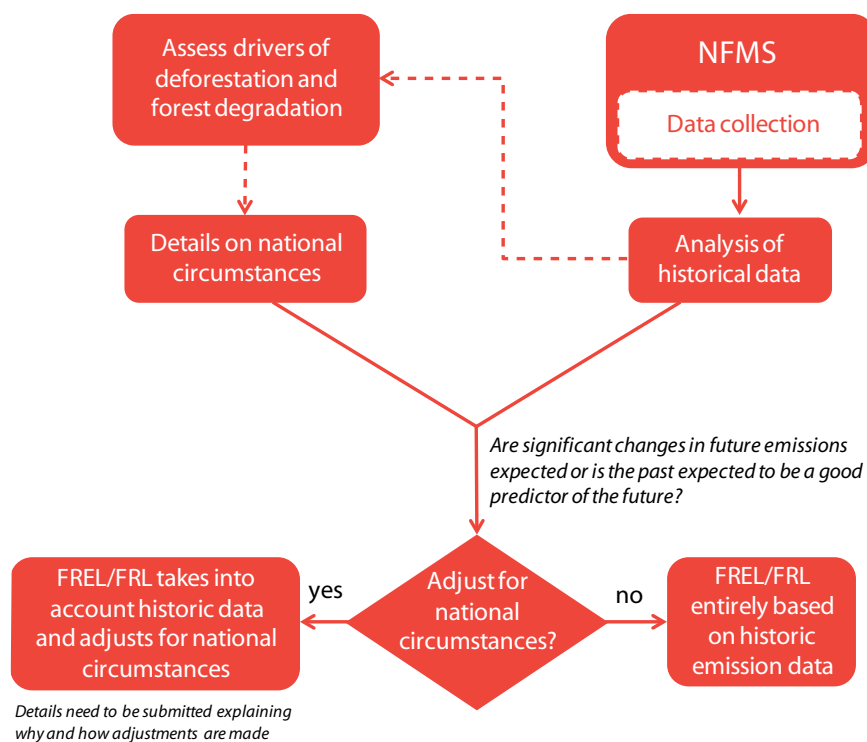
Assess drivers of deforestation and forest degradation

NFMS

Data collection

Details on national circumstances

Analysis of historical data

Are significant changes in future emissions expected or is the past expected to be a good predictor of the future?

FREL/FRL takes into account historic data and adjusts for national circumstances

yes

Adjust for national circumstances?

no

FREL/FRL entirely based on historic emission data

Details need to be submitted explaining why and how adjustments are made